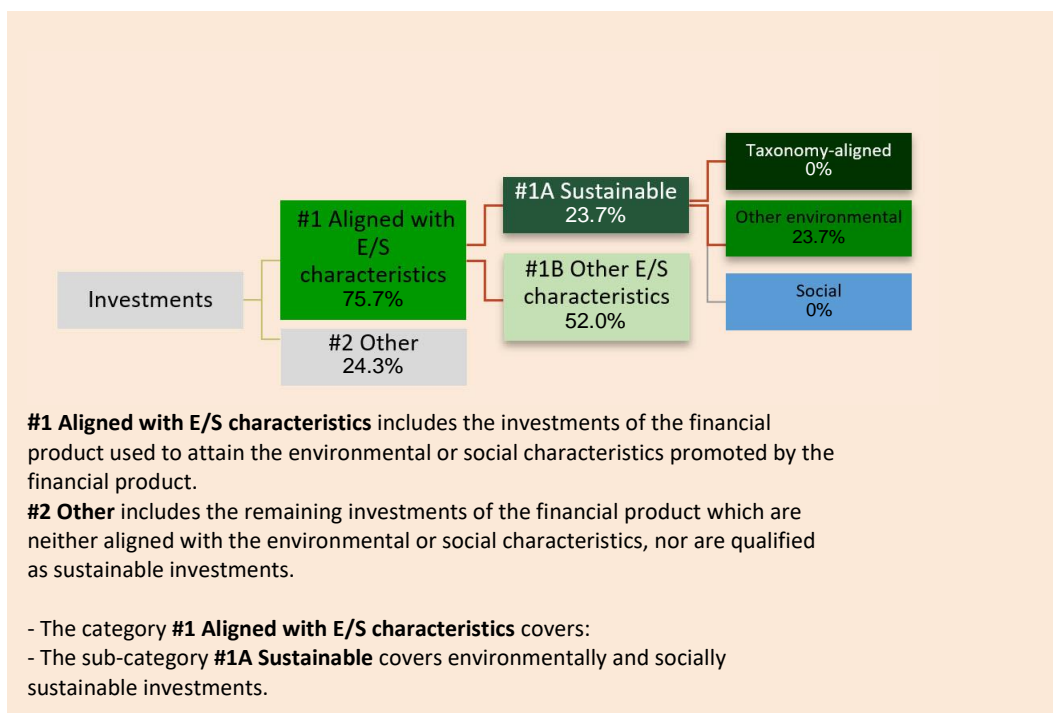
Investments

#1 Aligned with E/S characteristics 75.7%

#2 Other 24.3%

#1A Sustainable 23.7%

#1B Other E/S characteristics 52.0%

Taxonomy-aligned 0%

Other environmental 23.7%

Social 0%

**#1 Aligned with E/S characteristics** includes the investments of the financial product used to attain the environmental or social characteristics promoted by the financial product.
**#2 Other** includes the remaining investments of the financial product which are neither aligned with the environmental or social characteristics, nor are qualified as sustainable investments.

- The category **#1 Aligned with E/S characteristics** covers:
- The sub-category **#1A Sustainable** covers environmentally and socially sustainable investments.